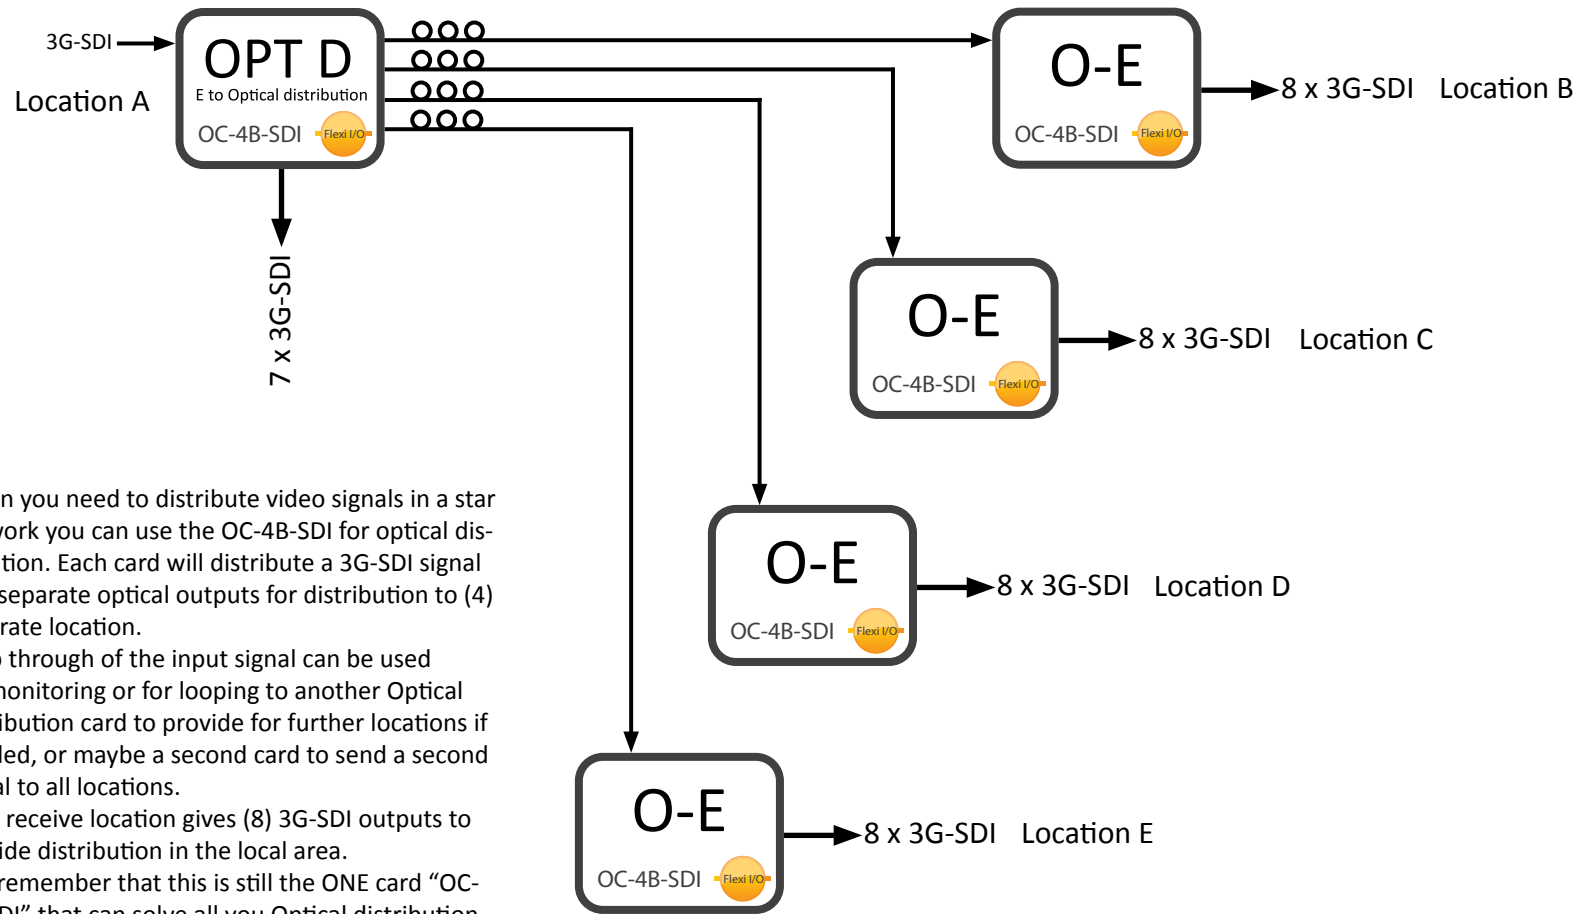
3G-SDI

Location A

OPT D
E to Optical distribution
OC-4B-SDI Flexi I/O

7 x 3G-SDI

O-E
OC-4B-SDI Flexi I/O
8 x 3G-SDI Location B

O-E
OC-4B-SDI Flexi I/O
8 x 3G-SDI Location C

O-E
OC-4B-SDI Flexi I/O
8 x 3G-SDI Location D

O-E
OC-4B-SDI Flexi I/O
8 x 3G-SDI Location E

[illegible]n you need to distribute video signals in a star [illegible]ork you can use the OC-4B-SDI for optical dis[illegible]tion. Each card will distribute a 3G-SDI signal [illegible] separate optical outputs for distribution to (4) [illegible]rate location.
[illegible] through of the input signal can be used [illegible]monitoring or for looping to another Optical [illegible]ibution card to provide for further locations if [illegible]led, or maybe a second card to send a second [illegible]l to all locations.
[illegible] receive location gives (8) 3G-SDI outputs to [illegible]ide distribution in the local area.
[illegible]remember that this is still the ONE card “OC-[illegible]